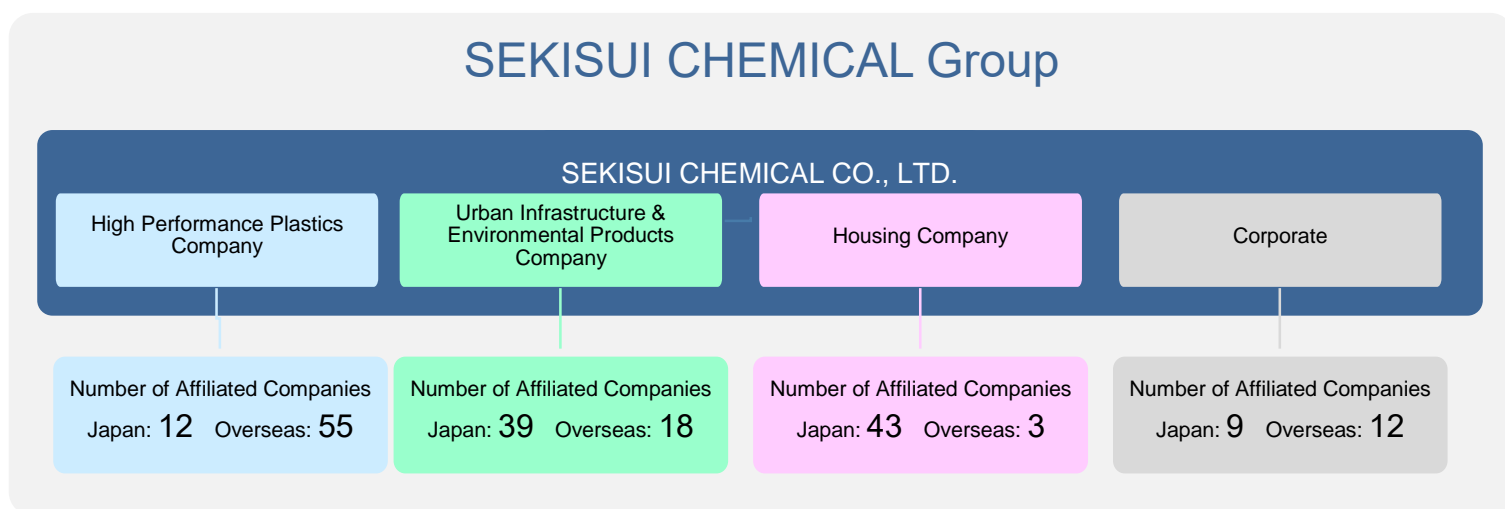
SEKISUI CHEMICAL Group

SEKISUI CHEMICAL CO., LTD.

High Performance Plastics Company

Urban Infrastructure & Environmental Products Company

Housing Company

Corporate

Number of Affiliated Companies
Japan: 12 Overseas: 55

Number of Affiliated Companies
Japan: 39 Overseas: 18

Number of Affiliated Companies
Japan: 43 Overseas: 3

Number of Affiliated Companies
Japan: 9 Overseas: 12